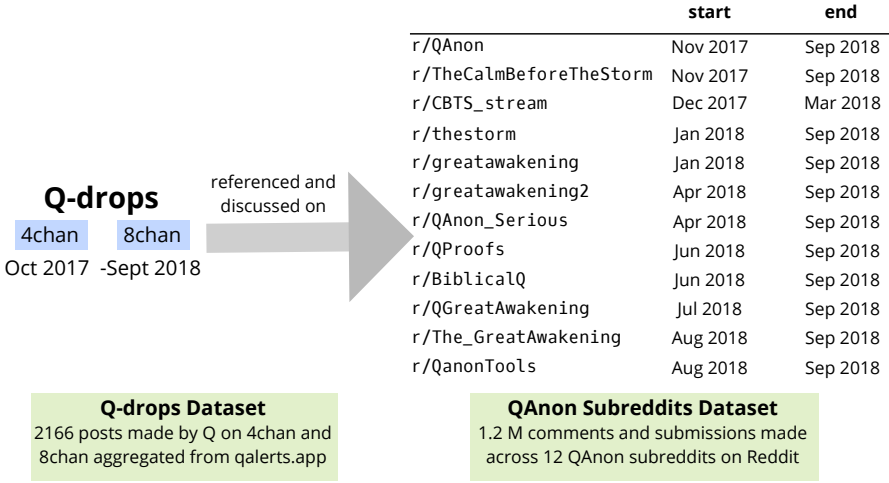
Q-drops

4chan 8chan

Oct 2017 -Sept 2018

referenced and discussed on

| | start | end |
|---|---|---|
| r/QAnon | Nov 2017 | Sep 2018 |
| r/TheCalmBeforeTheStorm | Nov 2017 | Sep 2018 |
| r/CBTS_stream | Dec 2017 | Mar 2018 |
| r/thestorm | Jan 2018 | Sep 2018 |
| r/greatawakening | Jan 2018 | Sep 2018 |
| r/greatawakening2 | Apr 2018 | Sep 2018 |
| r/QAnon_Serious | Apr 2018 | Sep 2018 |
| r/QProofs | Jun 2018 | Sep 2018 |
| r/BiblicalQ | Jun 2018 | Sep 2018 |
| r/QGreatAwakening | Jul 2018 | Sep 2018 |
| r/The_GreatAwakening | Aug 2018 | Sep 2018 |
| r/QanonTools | Aug 2018 | Sep 2018 |

Q-drops Dataset
2166 posts made by Q on 4chan and 8chan aggregated from qalerts.app

QAnon Subreddits Dataset
1.2 M comments and submissions made across 12 QAnon subreddits on Reddit